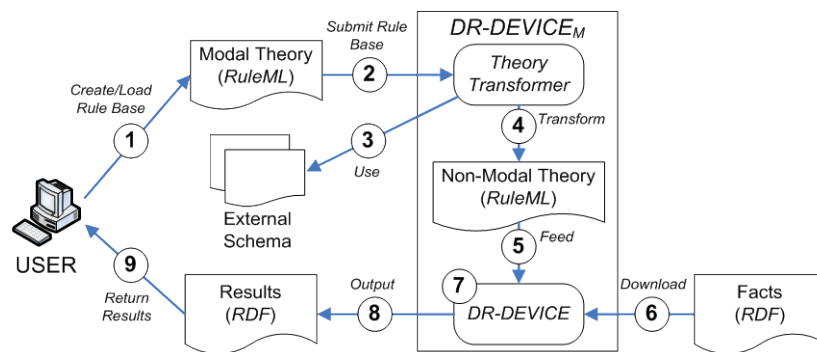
DR-DEVICE$_M$

Create/Load Rule Base

1

Modal Theory (RuleML)

Submit Rule Base

2

Theory Transformer

3

Use

External Schema

4

Transform

Non-Modal Theory (RuleML)

5

Feed

USER

9

Return Results

Results (RDF)

Output

8

7

DR-DEVICE

Download

6

Facts (RDF)